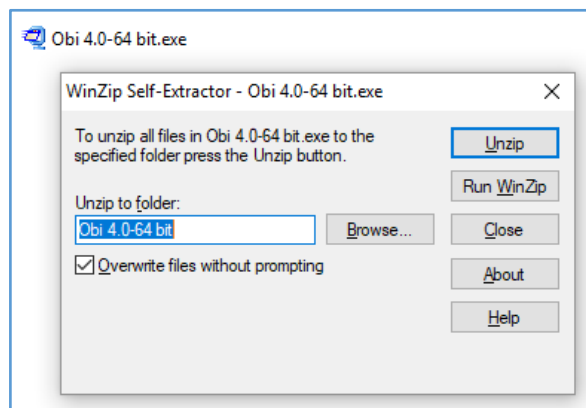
Obi 4.0-64 bit.exe

WinZip Self-Extractor - Obi 4.0-64 bit.exe

X

To unzip all files in Obi 4.0-64 bit.exe to the specified folder press the Unzip button.

Unzip to folder:

Obi 4.0-64 bit

Browse...

Overwrite files without prompting

Unzip

Run WinZip

Close

About

Help